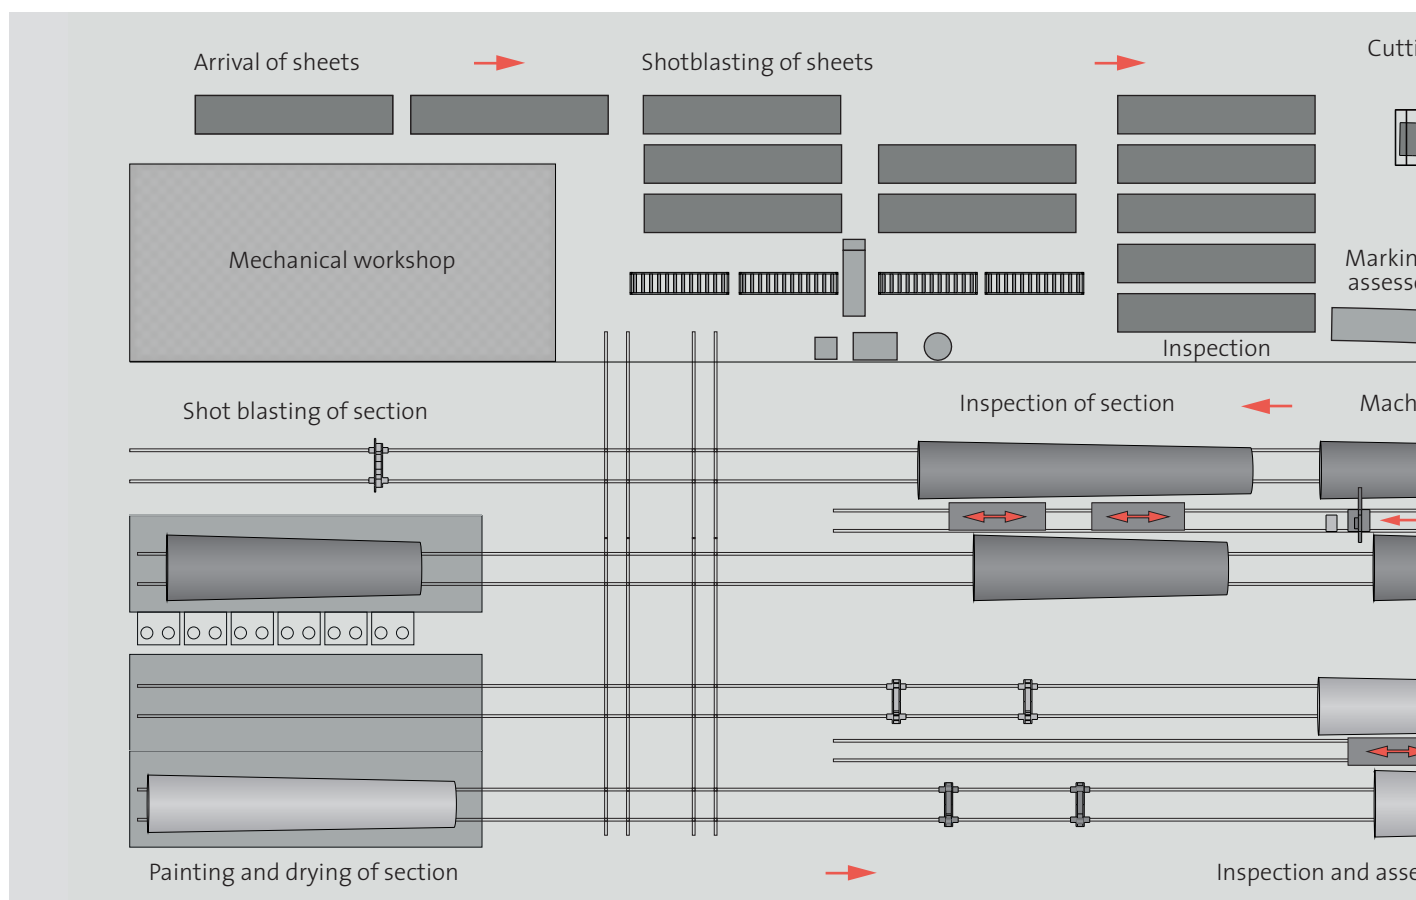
Arrival of sheets

Shotblasting of sheets

Cutti

Mechanical workshop

Markin
assess

Inspection

Shot blasting of section

Inspection of section

Mach

Painting and drying of section

Inspection and asse